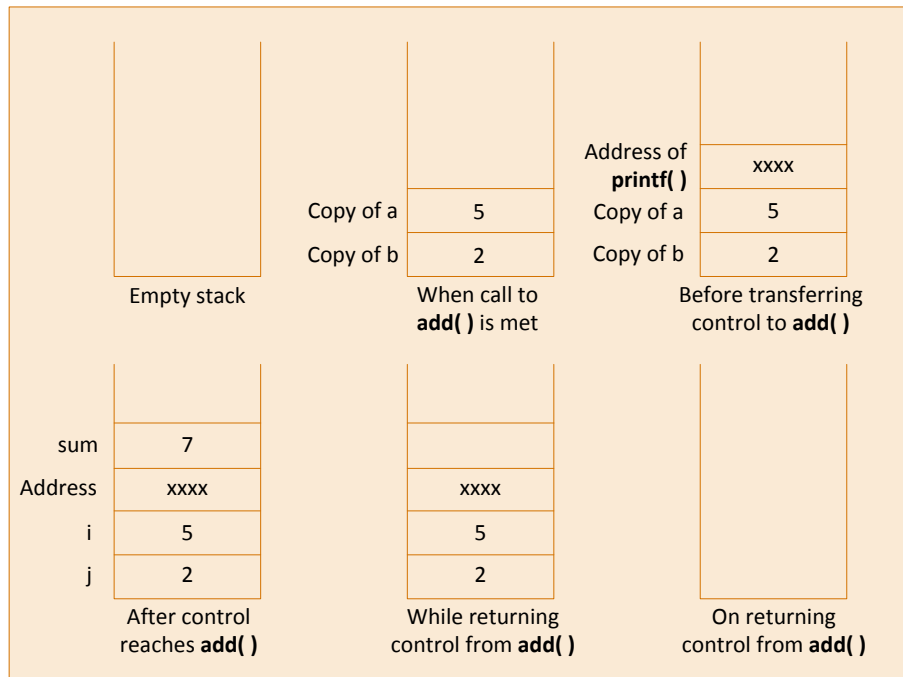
Empty stack

Copy of a | 5
Copy of b | 2
When call to **add( )** is met

Address of **printf( )** | xxxx
Copy of a | 5
Copy of b | 2
Before transferring control to **add( )**

sum | 7
Address | xxxx
i | 5
j | 2
After control reaches **add( )**

xxxx
5
2
While returning control from **add( )**

On returning control from **add( )**